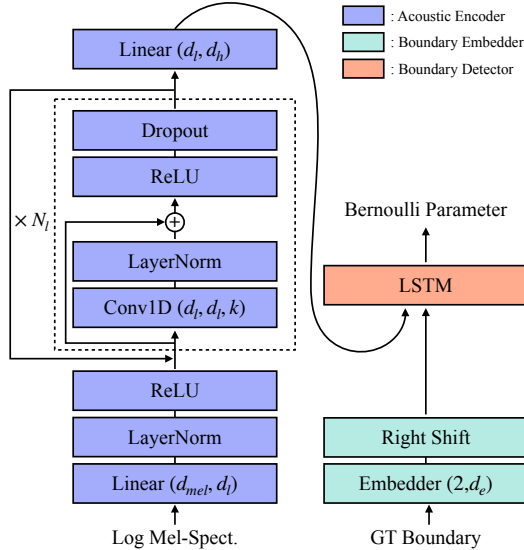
: Acoustic Encoder
: Boundary Embedder
: Boundary Detector

Linear $(d_l, d_h)$

Dropout

ReLU

$\times N_l$

$+$

LayerNorm

Conv1D $(d_l, d_l, k)$

ReLU

LayerNorm

Linear $(d_{mel}, d_l)$

Log Mel-Spect.

Bernoulli Parameter

LSTM

Right Shift

Embedder $(2, d_e)$

GT Boundary